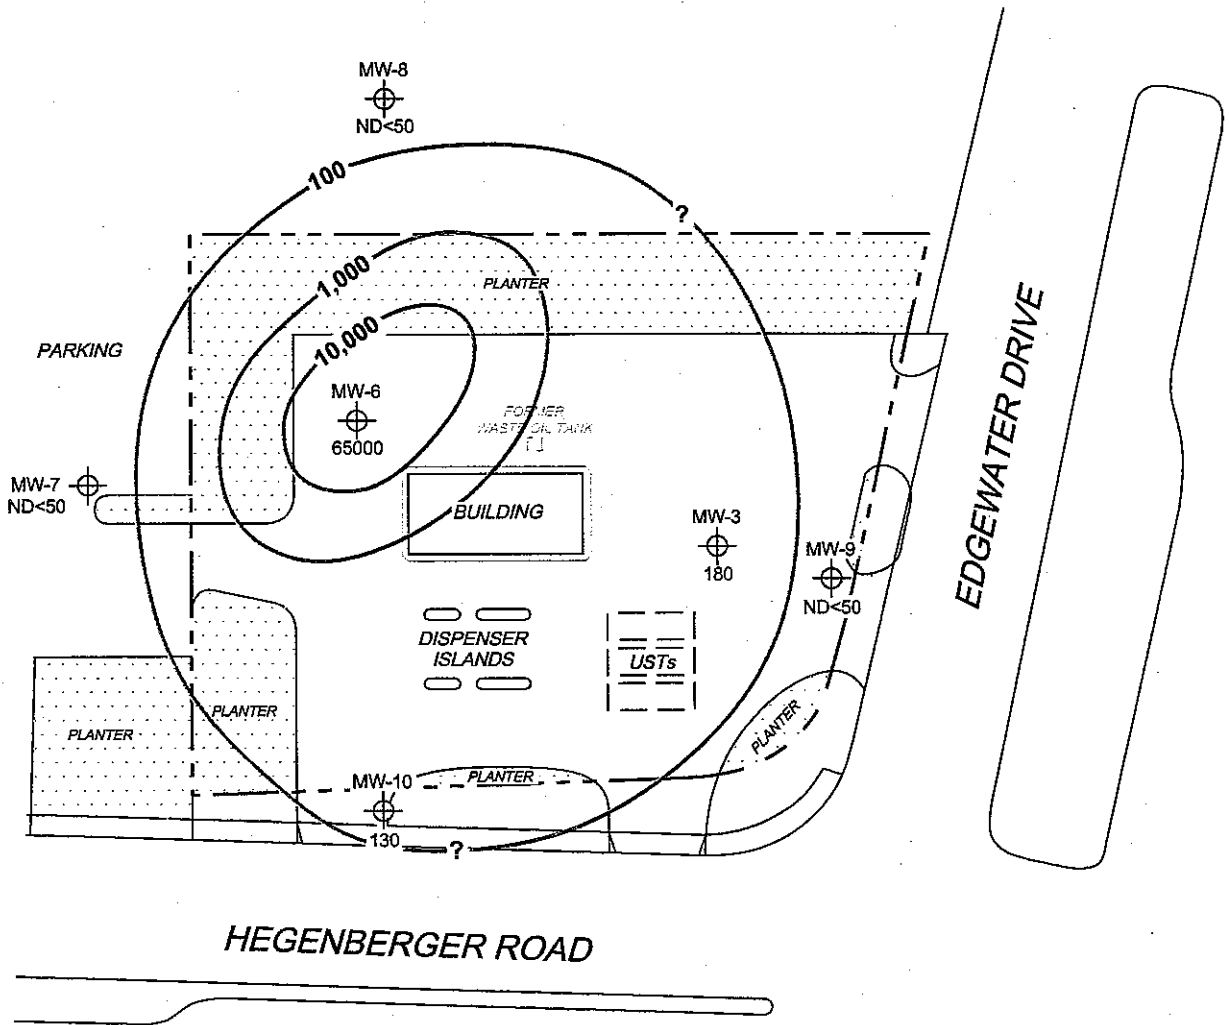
MW-8
ND<50

100

?

1,000

PLANTER

10,000

PARKING

EDGEWATER DRIVE

MW-6
65000

FORMER
WASTE OIL TANK

MW-7
ND<50

BUILDING

MW-3
180

MW-9
ND<50

DISPENSER
ISLANDS

USTs

PLANTER

PLANTER

PLANTER

MW-10

PLANTER

130

?

HEGENBERGER ROAD